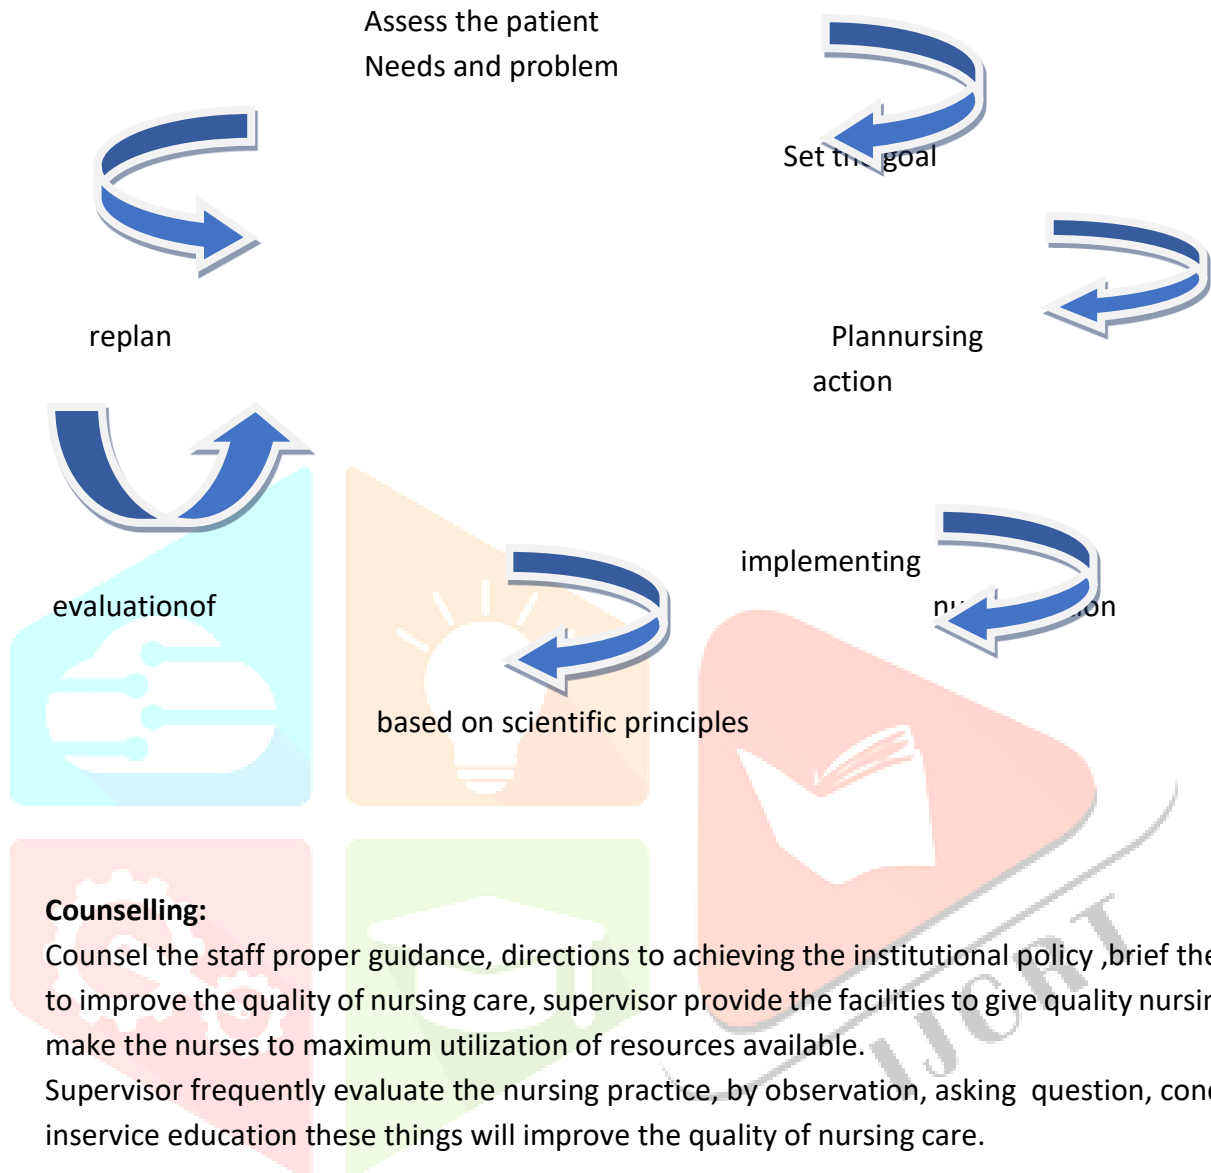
Assess the patient
Needs and problem

Set th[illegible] goal

replan

Plannursing
action

implementing

evaluationof

nu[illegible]on

based on scientific principles

**Counselling:**
Counsel the staff proper guidance, directions to achieving the institutional policy ,brief the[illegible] to improve the quality of nursing care, supervisor provide the facilities to give quality nursin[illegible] make the nurses to maximum utilization of resources available.
Supervisor frequently evaluate the nursing practice, by observation, asking question, con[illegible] inservice education these things will improve the quality of nursing care.

IJCRT